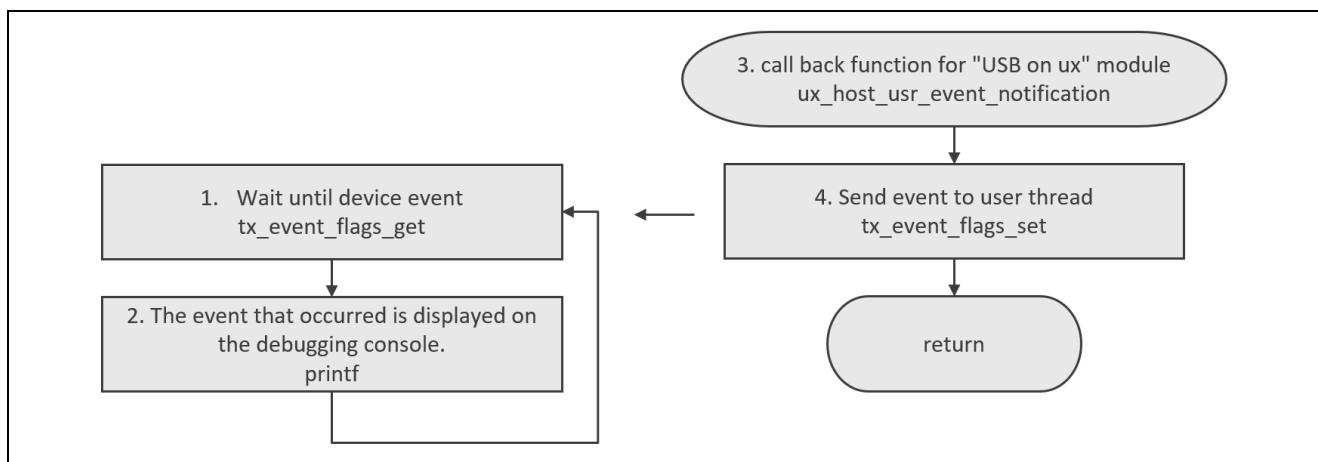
3. call back function for "USB on ux" module
ux_host_usr_event_notification

4. Send event to user thread
tx_event_flags_set

return

1. Wait until device event
tx_event_flags_get

2. The event that occurred is displayed on the debugging console.
printf